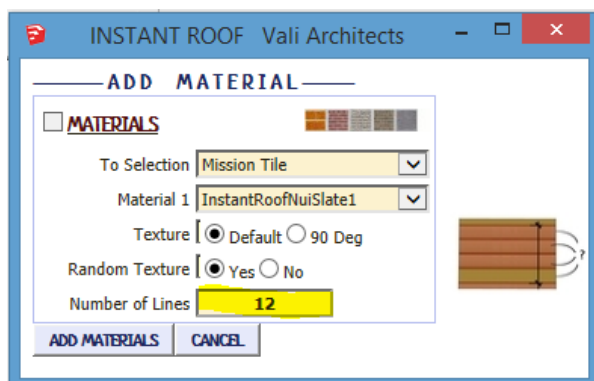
INSTANT ROOF Vali Architects

ADD MATERIAL

MATERIALS

To Selection Mission Tile

Material 1 InstantRoofNuiSlate1

Texture Default 90 Deg

Random Texture Yes No

Number of Lines 12

ADD MATERIALS CANCEL